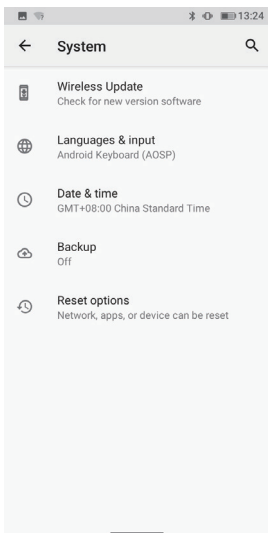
13:24

System

Wireless Update
Check for new version software

Languages & input
Android Keyboard (AOSP)

Date & time
GMT+08:00 China Standard Time

Backup
Off

Reset options
Network, apps, or device can be reset